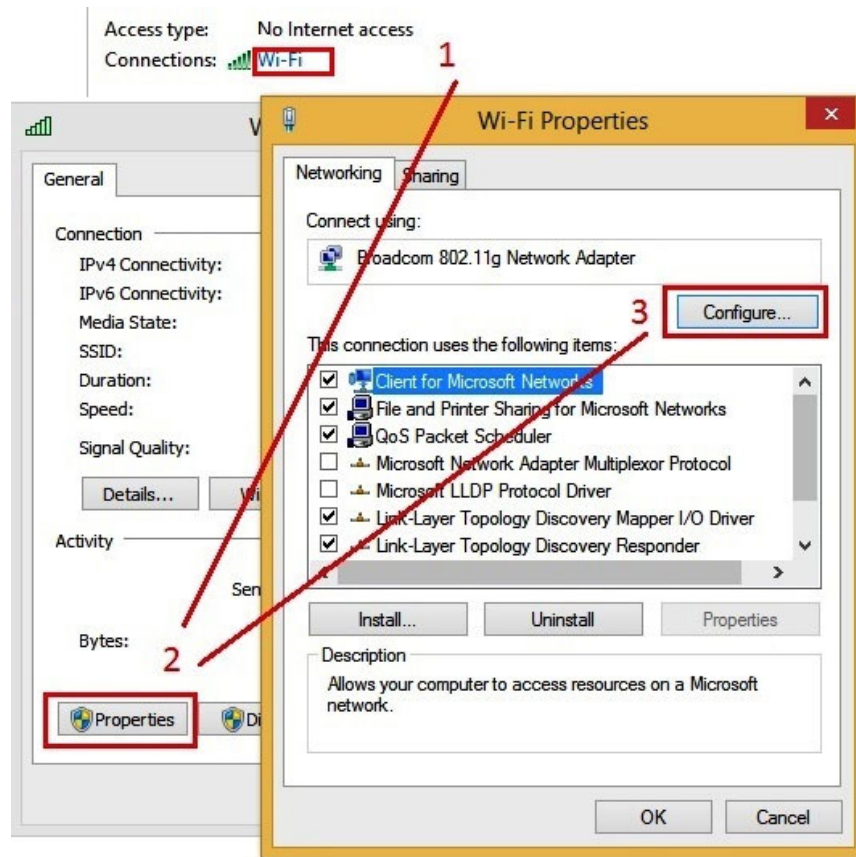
Access type: No Internet access
Connections: Wi-Fi

1

W

General

Connection
IPv4 Connectivity:
IPv6 Connectivity:
Media State:
SSID:
Duration:
Speed:

Signal Quality:

Details...

Wi

Activity

Sen

Bytes:

2

Properties

Di

Wi-Fi Properties

×

Networking Sharing

Connect using:

Broadcom 802.11g Network Adapter

3

Configure...

This connection uses the following items:

☑ Client for Microsoft Networks
☑ File and Printer Sharing for Microsoft Networks
☑ QoS Packet Scheduler
☐ Microsoft Network Adapter Multiplexor Protocol
☐ Microsoft LLDP Protocol Driver
☑ Link-Layer Topology Discovery Mapper I/O Driver
☑ Link-Layer Topology Discovery Responder

Install... Uninstall Properties

Description
Allows your computer to access resources on a Microsoft network.

OK Cancel